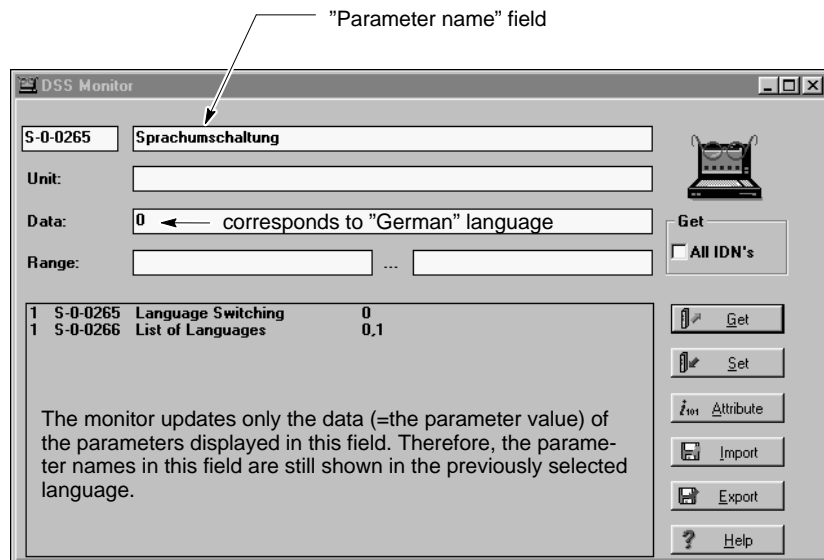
"Parameter name" field

DSS Monitor

S-0-0265 Sprachumschaltung

Unit:

Data: 0 corresponds to "German" language

Range: ...

Get
All IDN's

1 S-0-0265 Language Switching 0
1 S-0-0266 List of Languages 0,1

The monitor updates only the data (=the parameter value) of the parameters displayed in this field. Therefore, the parameter names in this field are still shown in the previously selected language.

Get
Set
Attribute
Import
Export
Help